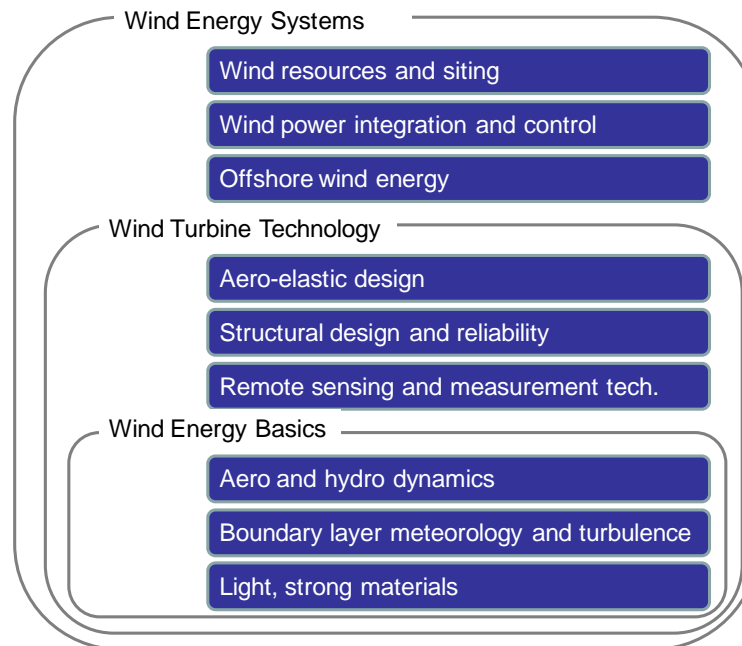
Wind Energy Systems

Wind resources and siting

Wind power integration and control

Offshore wind energy

Wind Turbine Technology

Aero-elastic design

Structural design and reliability

Remote sensing and measurement tech.

Wind Energy Basics

Aero and hydro dynamics

Boundary layer meteorology and turbulence

Light, strong materials